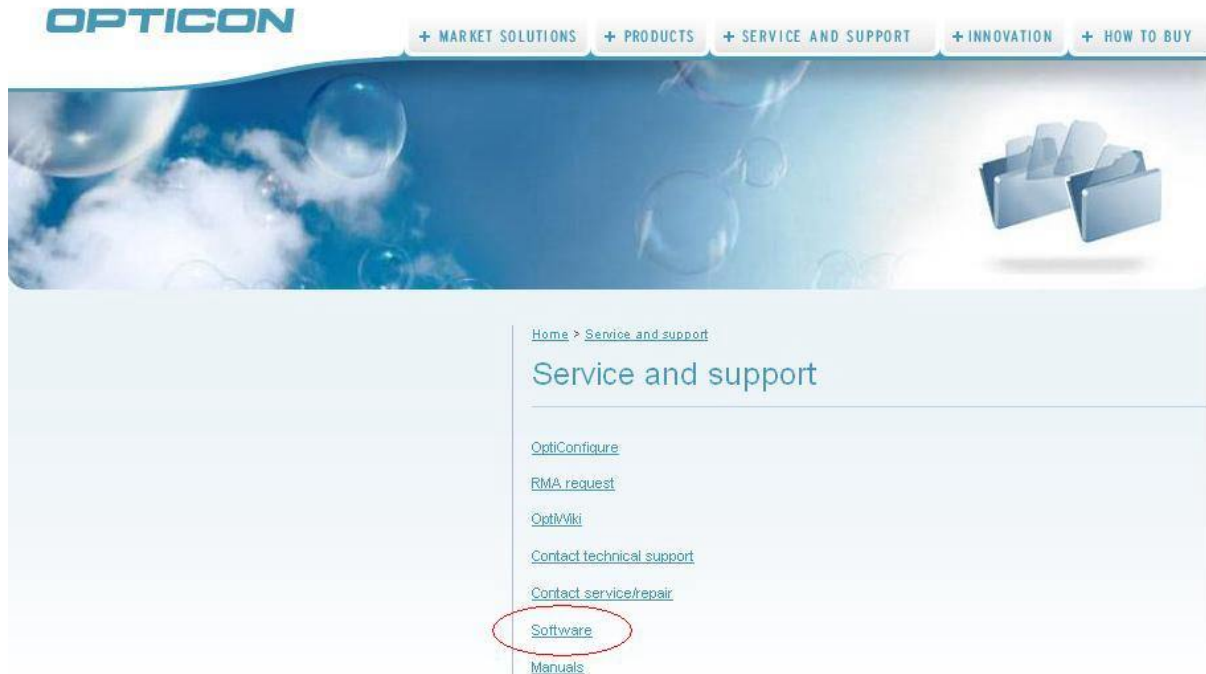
OPTICON

+ MARKET SOLUTIONS + PRODUCTS + SERVICE AND SUPPORT + INNOVATION + HOW TO BUY

Home > Service and support

Service and support

OptiConfigure

RMA request

OptiWiki

Contact technical support

Contact service/repair

Software

Manuals